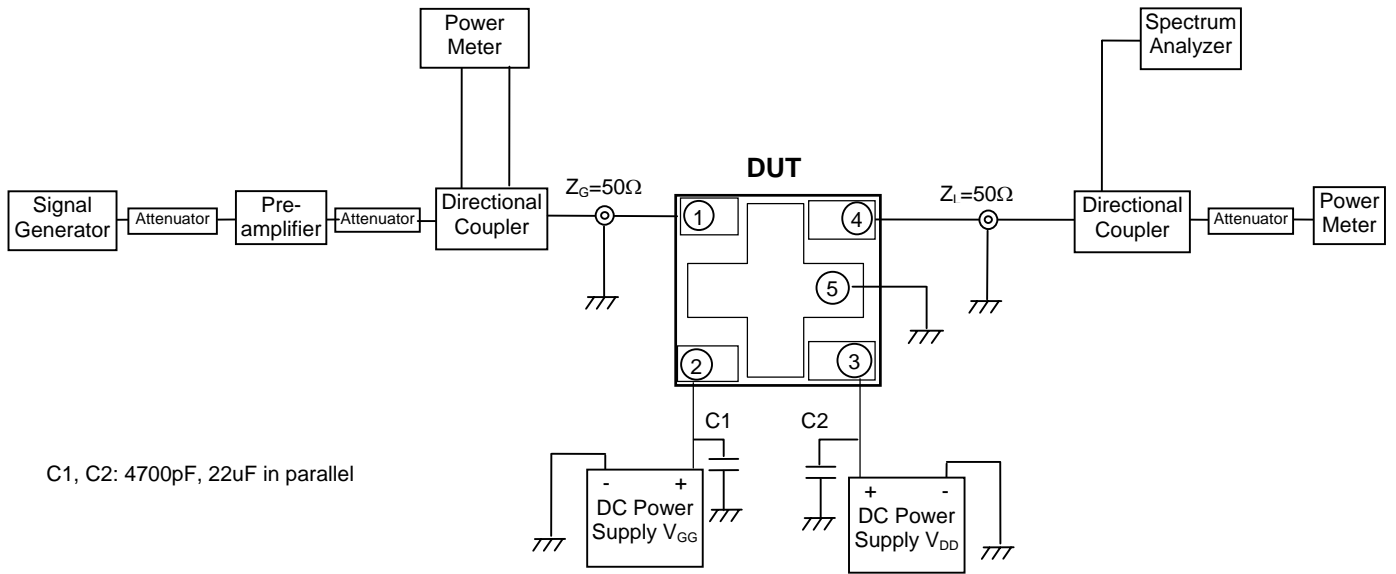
Power Meter

Spectrum Analyzer

DUT

Signal Generator

Attenuator

Pre-amplifier

Attenuator

Directional Coupler

$Z_G$=50Ω

1

4

$Z_l$=50Ω

Directional Coupler

Attenuator

Power Meter

5

2

3

C1

C2

C1, C2: 4700pF, 22uF in parallel

- +

DC Power Supply $V_{GG}$

+ -

DC Power Supply $V_{DD}$